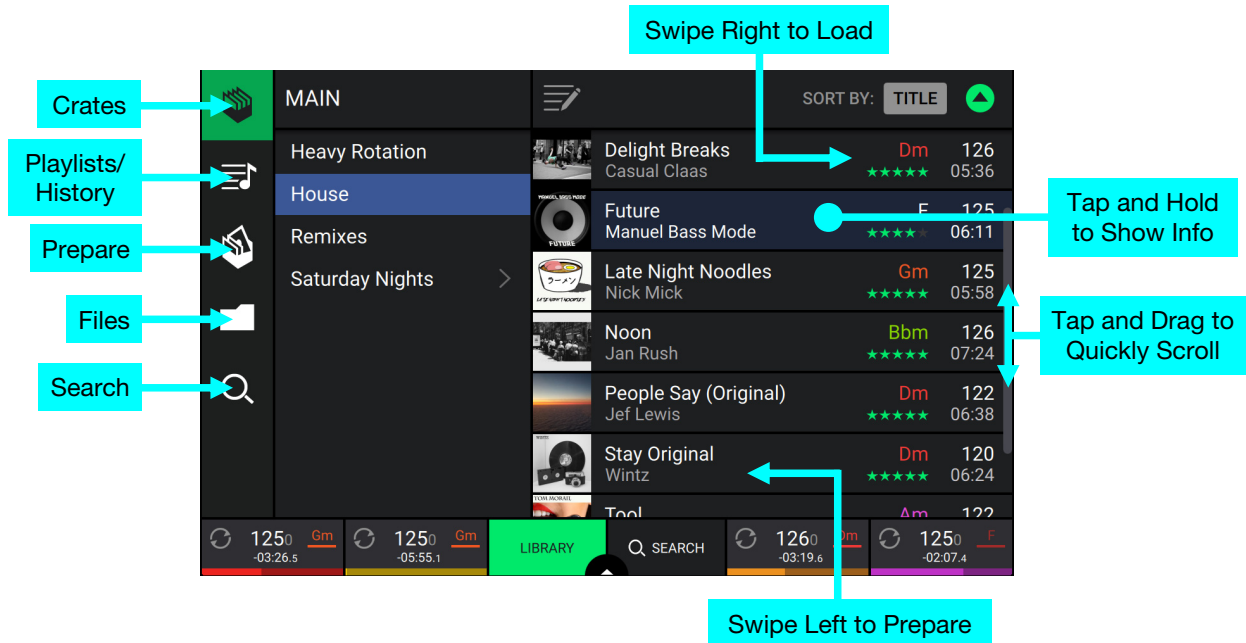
Swipe Right to Load

Crates

Playlists/ History

Prepare

Files

Search

MAIN

SORT BY: TITLE

Heavy Rotation

House

Remixes

Saturday Nights

Delight Breaks
Casual Claas
Dm 126
★★★★★ 05:36

Future
Manuel Bass Mode
F 125
★★★★★ 06:11

Late Night Noodles
Nick Mick
Gm 125
★★★★★ 05:58

Noon
Jan Rush
Bbm 126
★★★★★ 07:24

People Say (Original)
Jef Lewis
Dm 122
★★★★★ 06:38

Stay Original
Wintz
Dm 120
★★★★★ 06:24

Tool
Am 122

Tap and Hold to Show Info

Tap and Drag to Quickly Scroll

125.0 Gm
-03:26.5

125.0 Gm
-05:55.1

LIBRARY

SEARCH

126.0 Dm
-03:19.6

125.0 F
-02:07.4

Swipe Left to Prepare